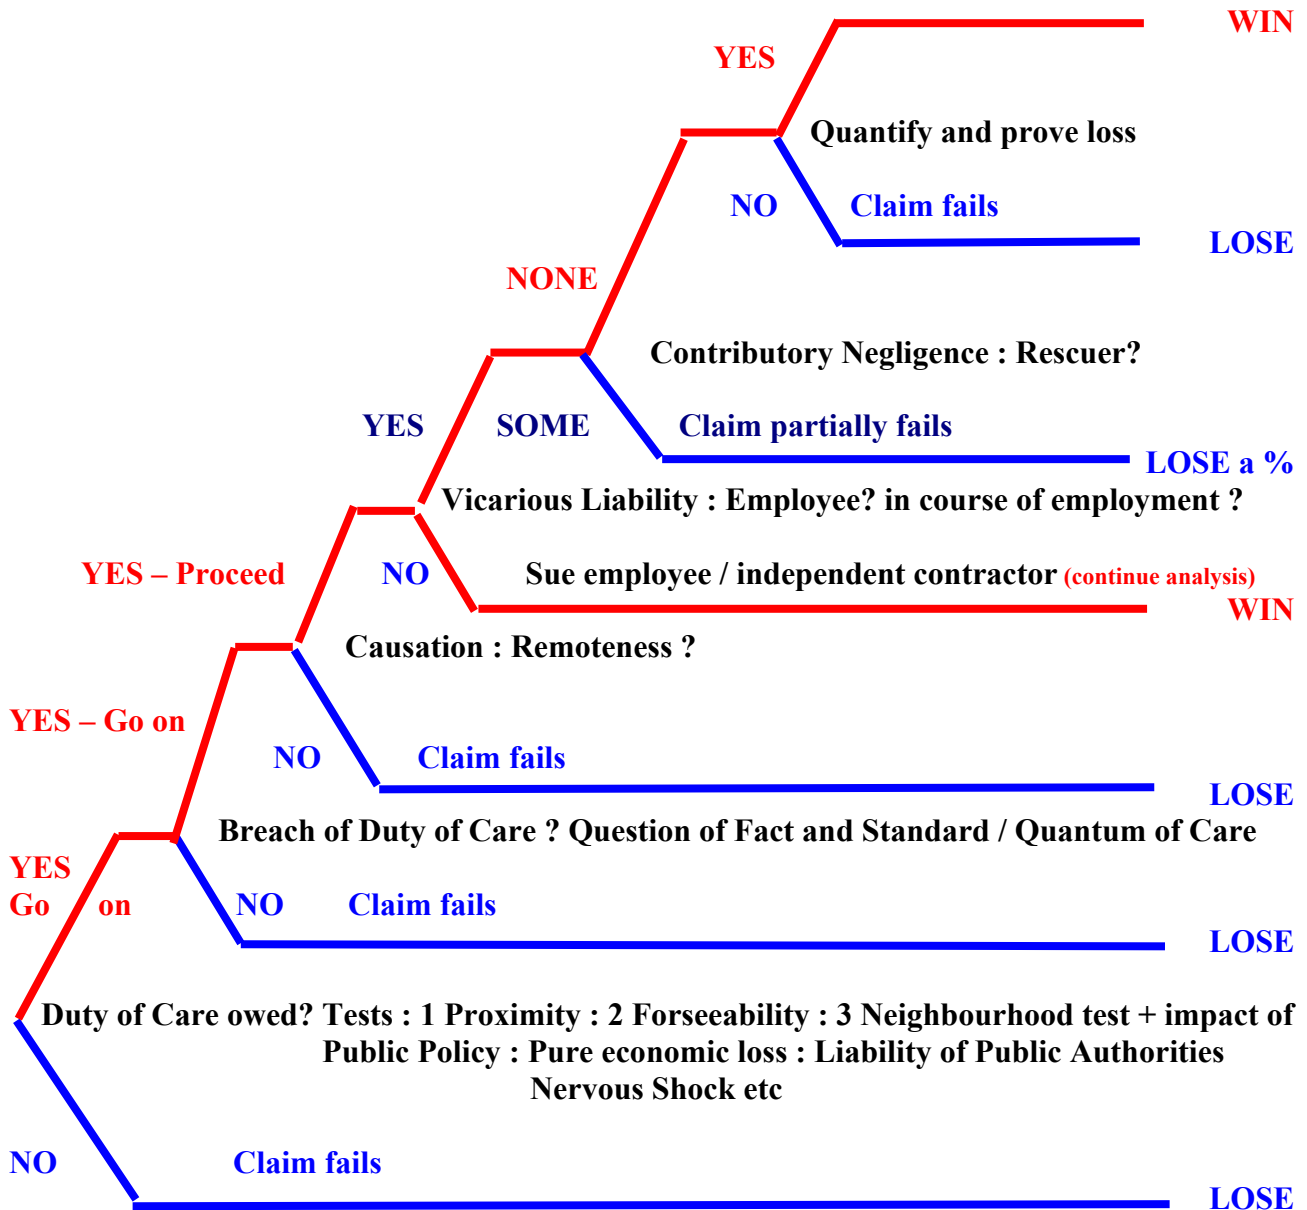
WIN

YES

Quantify and prove loss

NO Claim fails

LOSE

NONE

Contributory Negligence : Rescuer?

YES SOME Claim partially fails

LOSE a %

Vicarious Liability : Employee? in course of employment ?

YES – Proceed NO Sue employee / independent contractor (continue analysis)

WIN

Causation : Remoteness ?

YES – Go on

NO Claim fails

LOSE

Breach of Duty of Care ? Question of Fact and Standard / Quantum of Care

YES Go on NO Claim fails

LOSE

Duty of Care owed? Tests : 1 Proximity : 2 Forseeability : 3 Neighbourhood test + impact of Public Policy : Pure economic loss : Liability of Public Authorities Nervous Shock etc

NO Claim fails

LOSE